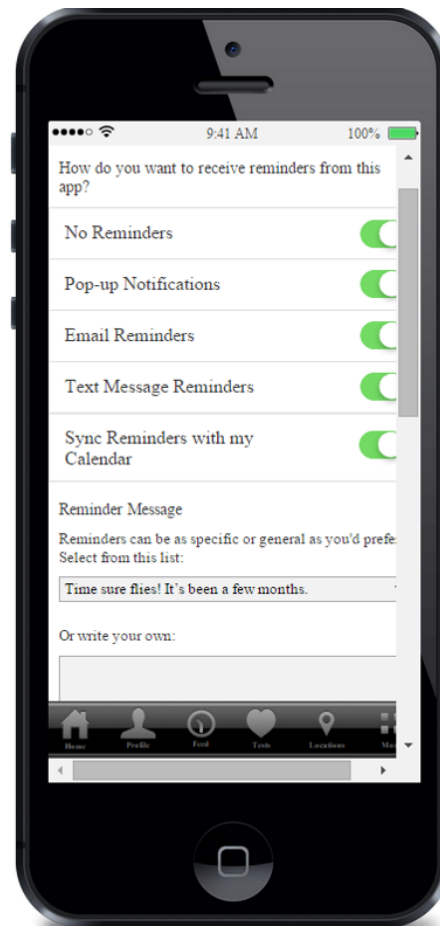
9:41 AM

100%

How do you want to receive reminders from this app?

No Reminders

Pop-up Notifications

Email Reminders

Text Message Reminders

Sync Reminders with my Calendar

Reminder Message

Reminders can be as specific or general as you'd prefe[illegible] Select from this list:

Time sure flies! It's been a few months.

Or write your own:

Home Profile Feed Tests Locations M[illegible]